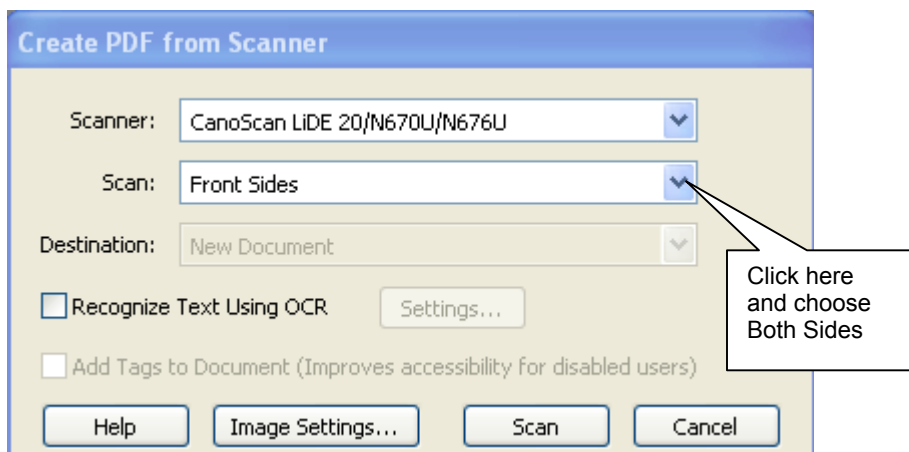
Create PDF from Scanner

Scanner: CanoScan LiDE 20/N670U/N676U

Scan: Front Sides

Destination: New Document

Recognize Text Using OCR

Settings...

Add Tags to Document (Improves accessibility for disabled users)

Help

Image Settings...

Scan

Cancel

Click here and choose Both Sides